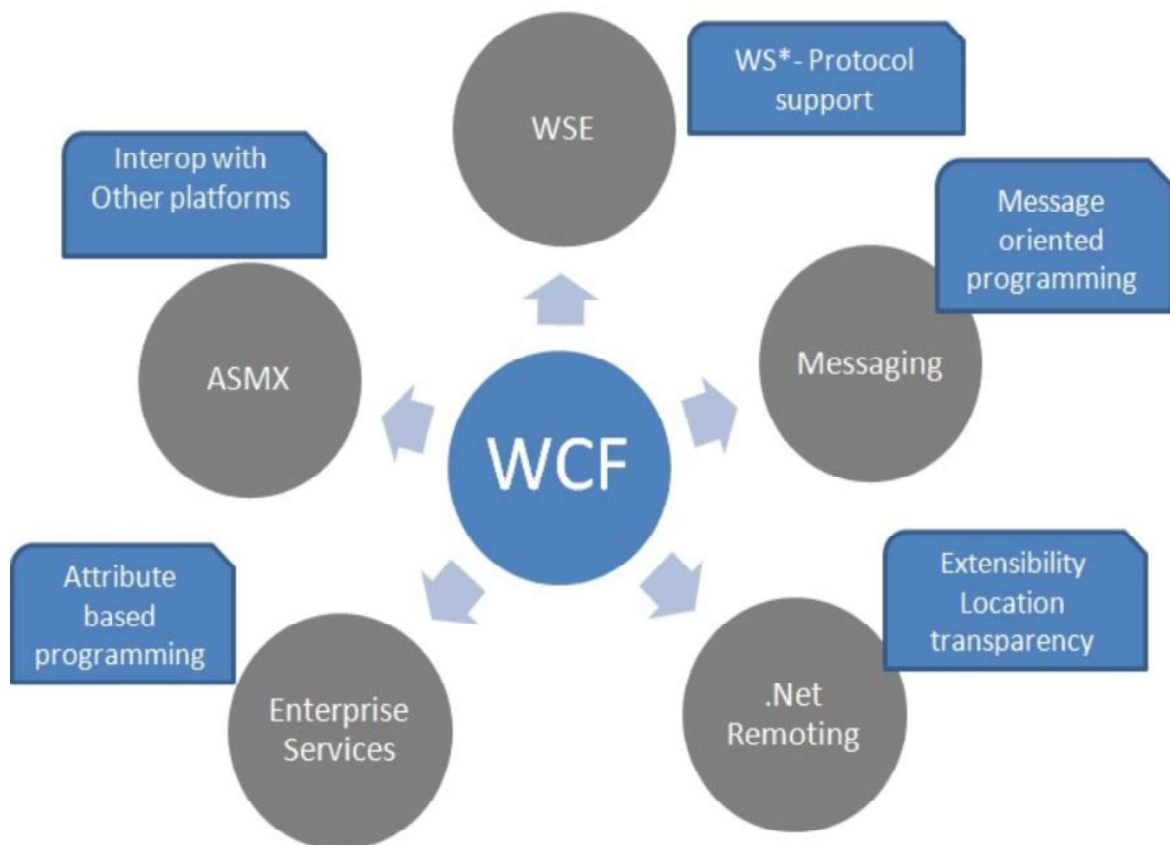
WS*- Protocol support

WSE

Interop with Other platforms

Message oriented programming

ASMX

Messaging

WCF

Attribute based programming

Extensibility Location transparency

Enterprise Services

.Net Remoting